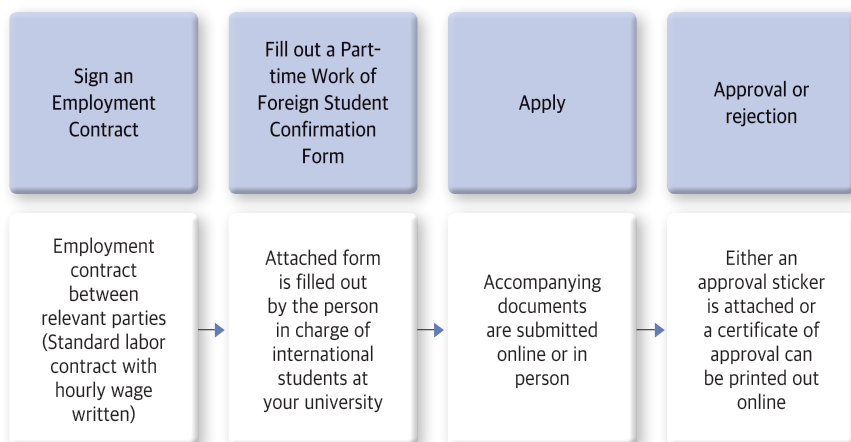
Sign an Employment Contract

Fill out a Part-time Work of Foreign Student Confirmation Form

Apply

Approval or rejection

Employment contract between relevant parties (Standard labor contract with hourly wage written)

Attached form is filled out by the person in charge of international students at your university

Accompanying documents are submitted online or in person

Either an approval sticker is attached or a certificate of approval can be printed out online